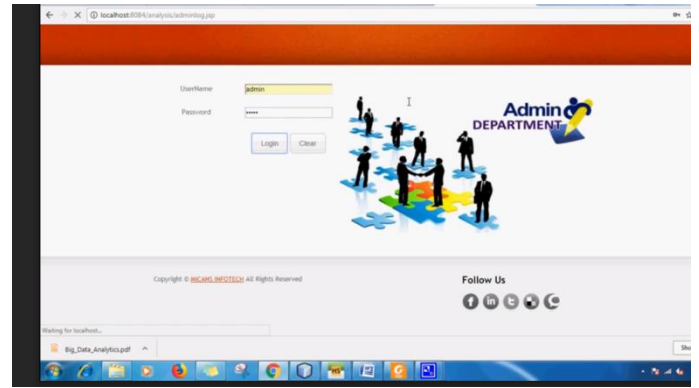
localhost:8084/analysis/adminlog.jsp

UserName admin

Password •••••

Login Clear

Admin DEPARTMENT

Copyright © MICANS INFOTECH All Rights Reserved

Follow Us

Waiting for localhost...

Big_Data_Analytics.pdf ^

Sho